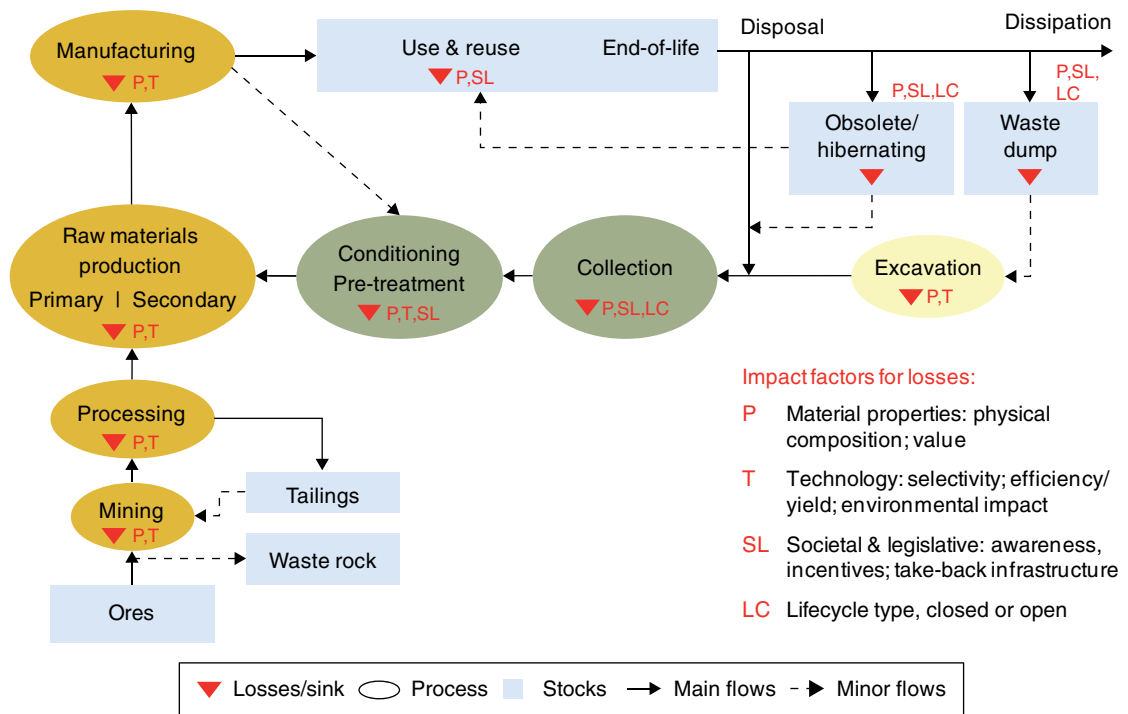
Manufacturing
P,T

Use & reuse
P,SL

End-of-life

Disposal

Dissipation

P,SL,LC

P,SL, LC

Obsolete/ hibernating

Waste dump

Raw materials production
Primary | Secondary
P,T

Conditioning Pre-treatment
P,T,SL

Collection
P,SL,LC

Excavation
P,T

Processing
P,T

Tailings

Mining
P,T

Waste rock

Ores

Impact factors for losses:

P Material properties: physical composition; value

T Technology: selectivity; efficiency/ yield; environmental impact

SL Societal & legislative: awareness, incentives; take-back infrastructure

LC Lifecycle type, closed or open

Losses/sink Process Stocks Main flows Minor flows